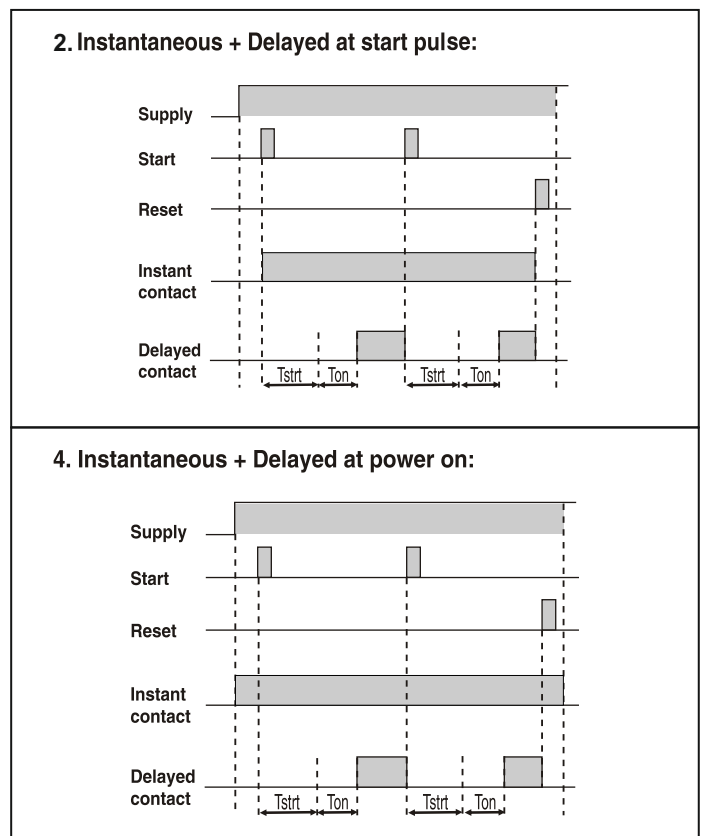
2. Instantaneous + Delayed at start pulse:

Supply

Start

Reset

Instant contact

Delayed contact

Tstrt Ton Tstrt Ton

4. Instantaneous + Delayed at power on:

Supply

Start

Reset

Instant contact

Delayed contact

Tstrt Ton Tstrt Ton